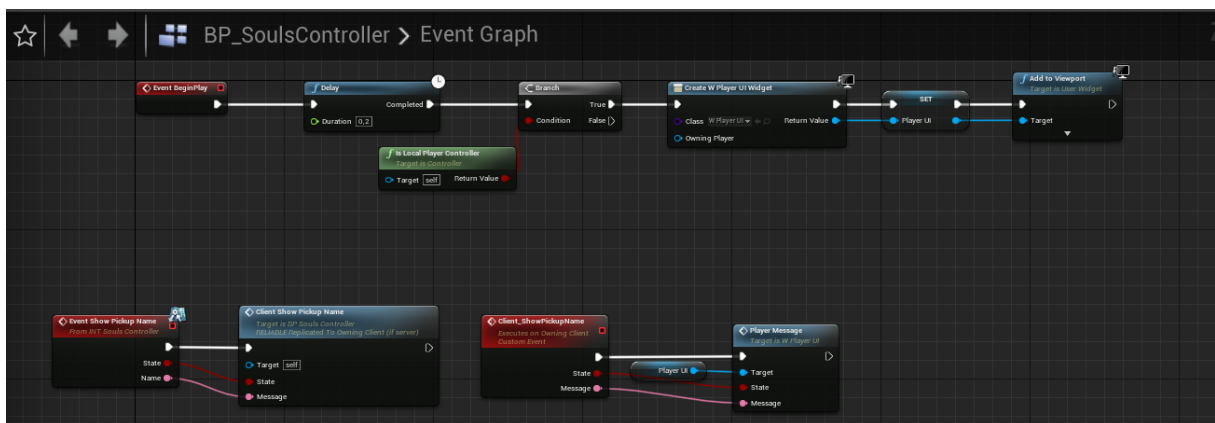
BP_SoulsController > Event Graph

Event BeginPlay

Delay
Completed
Duration 0,2

Branch
True
Condition
False

Is Local Player Controller
Target is Controller
Target self
Return Value

Create W Player UI Widget
Class W Player UI
Return Value
Owning Player

SET
Player UI

Add to Viewport
Target is User Widget
Target

Event Show Pickup Name
From INT Souls Controller
State
Name

Client Show Pickup Name
Target is BP Souls Controller
RELIABLE Replicated To Owning Client (if server)
Target self
State
Message

Client_ShowPickupName
Executes on Owning Client
Custom Event
State
Message

Player UI

Player Message
Target is W Player UI
Target
State
Message